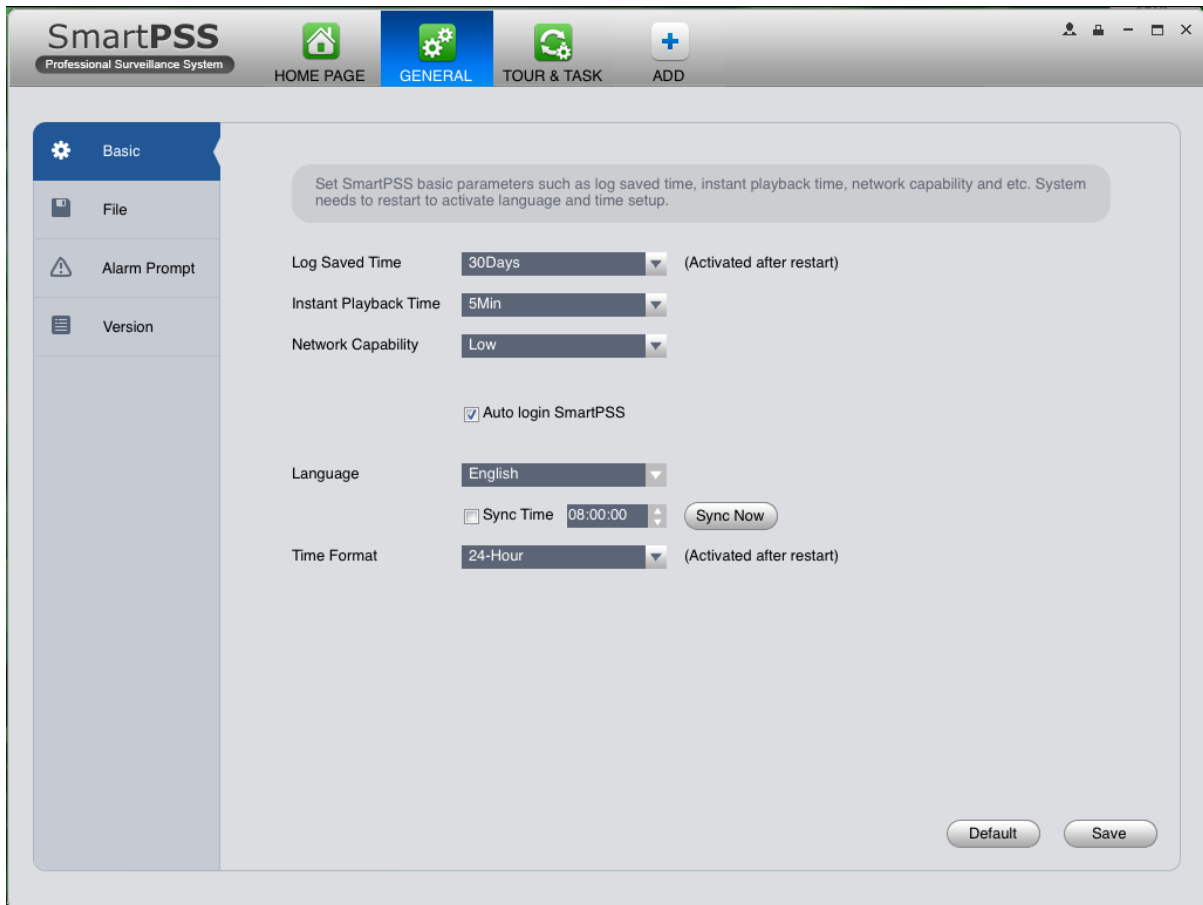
SmartPSS
Professional Surveillance System

HOME PAGE
GENERAL
TOUR & TASK
ADD

Basic
File
Alarm Prompt
Version

Set SmartPSS basic parameters such as log saved time, instant playback time, network capability and etc. System needs to restart to activate language and time setup.

Log Saved Time 30Days (Activated after restart)
Instant Playback Time 5Min
Network Capability Low

Auto login SmartPSS

Language English
Sync Time 08:00:00 Sync Now
Time Format 24-Hour (Activated after restart)

Default
Save